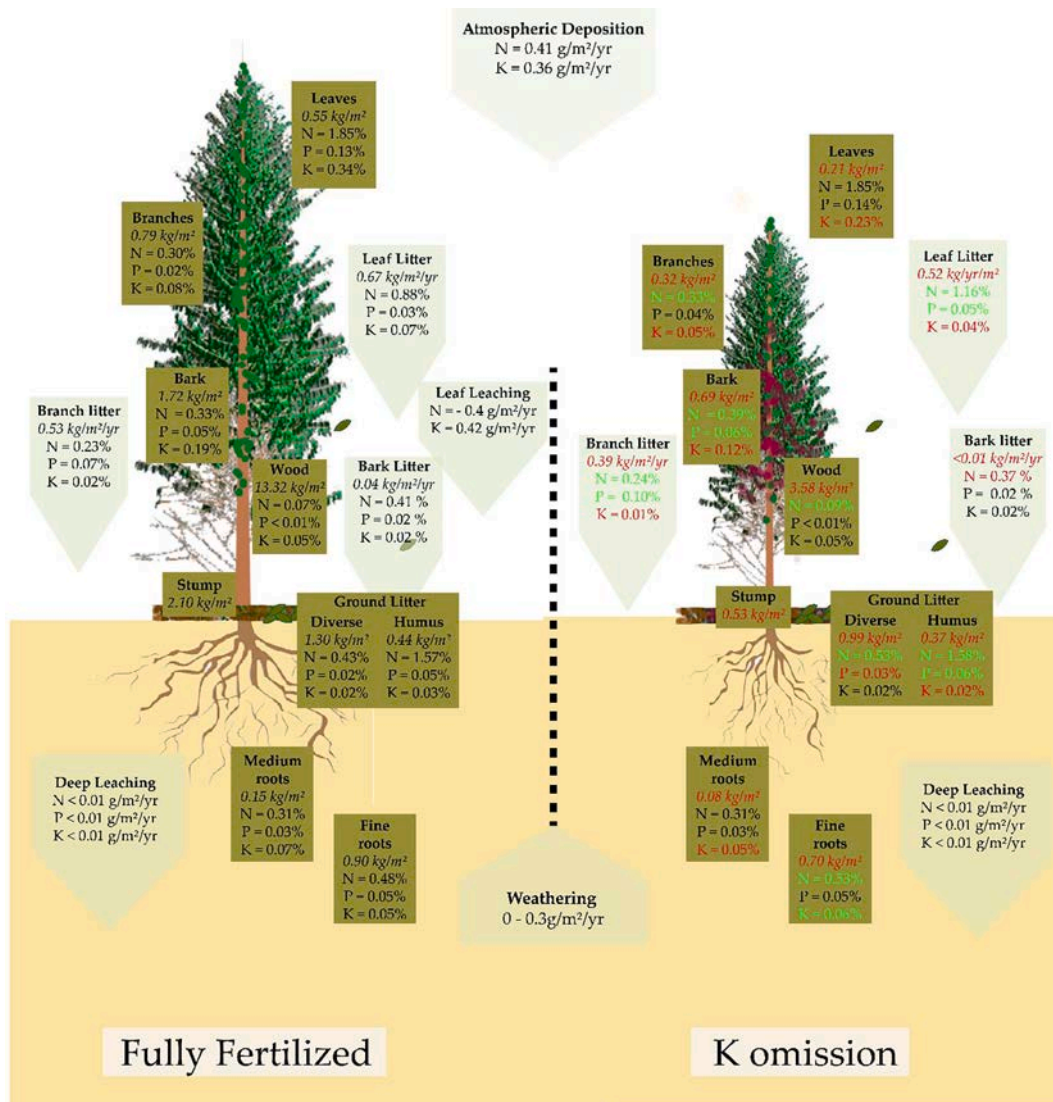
Atmospheric Deposition
N = 0.41 g/m²/yr
K = 0.36 g/m²/yr

Leaves
0.55 kg/m²
N = 1.85%
P = 0.13%
K = 0.34%

Branches
0.79 kg/m²
N = 0.30%
P = 0.02%
K = 0.08%

Leaf Litter
0.67 kg/m²/yr
N = 0.88%
P = 0.03%
K = 0.07%

Bark
1.72 kg/m²
N = 0.33%
P = 0.05%
K = 0.19%

Leaf Leaching
N = - 0.4 g/m²/yr
K = 0.42 g/m²/yr

Branch litter
0.53 kg/m²/yr
N = 0.23%
P = 0.07%
K = 0.02%

Wood
13.32 kg/m²
N = 0.07%
P < 0.01%
K = 0.05%

Bark Litter
0.04 kg/m²/yr
N = 0.41 %
P = 0.02 %
K = 0.02 %

Stump
2.10 kg/m²

Ground Litter
Diverse
1.30 kg/m²
N = 0.43%
P = 0.02%
K = 0.02%
Humus
0.44 kg/m²
N = 1.57%
P = 0.05%
K = 0.03%

Deep Leaching
N < 0.01 g/m²/yr
P < 0.01 g/m²/yr
K < 0.01 g/m²/yr

Medium roots
0.15 kg/m²
N = 0.31%
P = 0.03%
K = 0.07%

Fine roots
0.90 kg/m²
N = 0.48%
P = 0.05%
K = 0.05%

Weathering
0 - 0.3g/m²/yr

Leaves
0.21 kg/m²
N = 1.85%
P = 0.14%
K = 0.23%

Branches
0.32 kg/m²
N = 0.33%
P = 0.04%
K = 0.05%

Leaf Litter
0.52 kg/yr/m²
N = 1.16%
P = 0.05%
K = 0.04%

Bark
0.69 kg/m²
N = 0.39%
P = 0.06%
K = 0.12%

Branch litter
0.39 kg/m²/yr
N = 0.24%
P = 0.10%
K = 0.01%

Bark litter
<0.01 kg/m²/yr
N = 0.37 %
P = 0.02 %
K = 0.02%

Wood
3.58 kg/m²
N = 0.09%
P < 0.01%
K = 0.05%

Stump
0.53 kg/m²

Ground Litter
Diverse
0.99 kg/m²
N = 0.53%
P = 0.03%
K = 0.02%
Humus
0.37 kg/m²
N = 1.58%
P = 0.06%
K = 0.02%

Medium roots
0.08 kg/m²
N = 0.31%
P = 0.03%
K = 0.05%

Fine roots
0.70 kg/m²
N = 0.53%
P = 0.05%
K = 0.06%

Deep Leaching
N < 0.01 g/m²/yr
P < 0.01 g/m²/yr
K < 0.01 g/m²/yr

Fully Fertilized

K omission